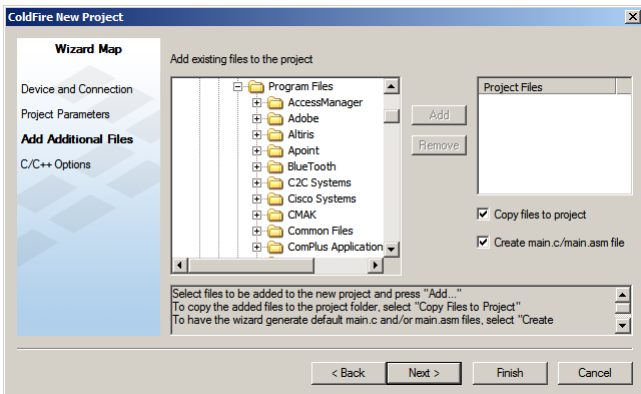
ColdFire New Project

Wizard Map

Device and Connection

Project Parameters

Add Additional Files

C/C++ Options

Add existing files to the project

Program Files
AccessManager
Adobe
Altiris
Apoint
BlueTooth
C2C Systems
Cisco Systems
CMAK
Common Files
ComPlus Application

Add

Remove

Project Files

Copy files to project

Create main.c/main.asm file

Select files to be added to the new project and press "Add..."
To copy the added files to the project folder, select "Copy Files to Project"
To have the wizard generate default main.c and/or main.asm files, select "Create

< Back

Next >

Finish

Cancel